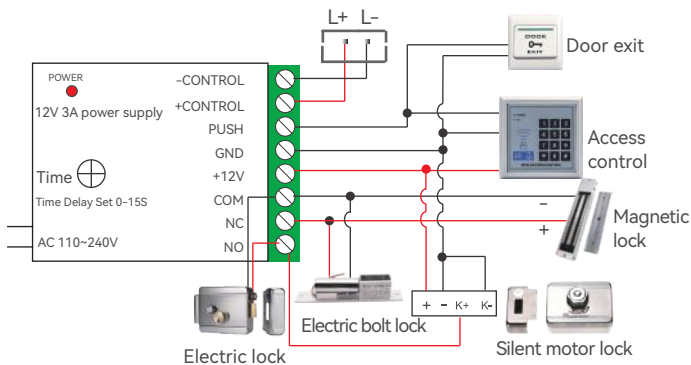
L+ L-

DOOR EXIT

Door exit

POWER

12V 3A power supply

-CONTROL

+CONTROL

PUSH

GND

+12V

COM

NC

NO

Time

Time Delay Set 0-15S

AC 110~240V

Access control

-

+

Magnetic lock

+ - K+ K-

Electric bolt lock

Electric lock

Silent motor lock